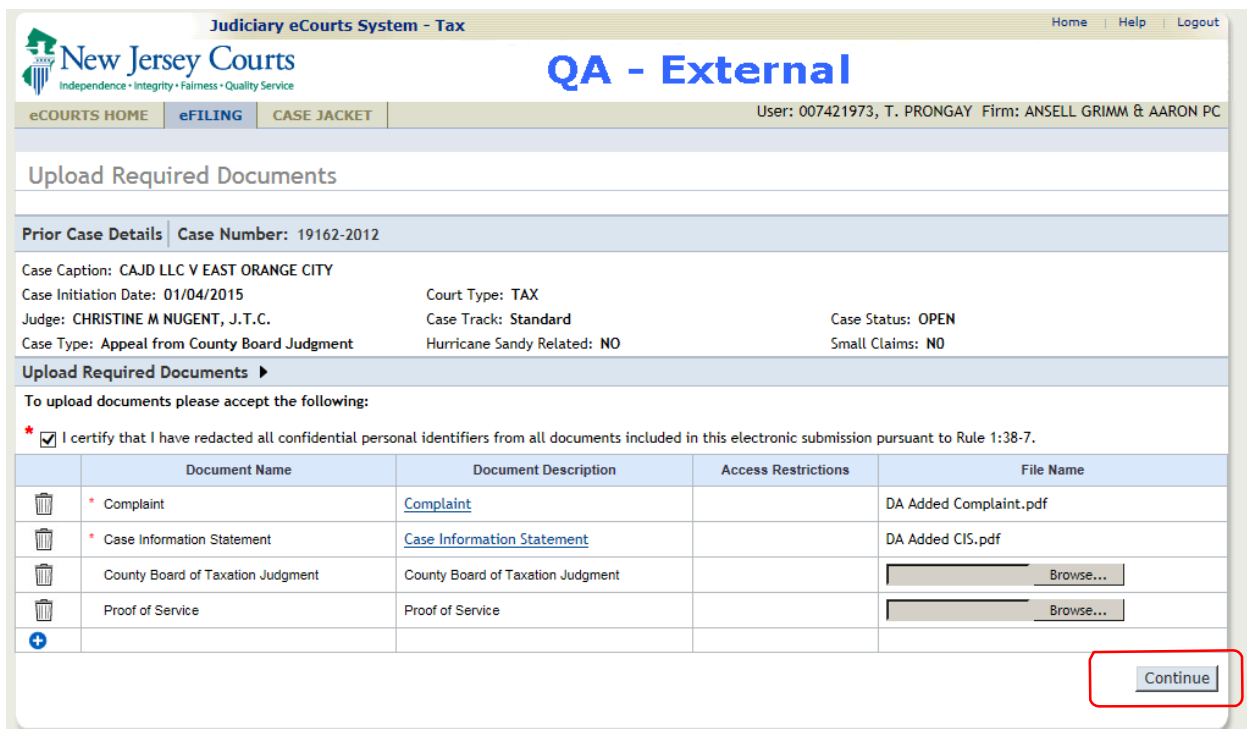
Judiciary eCourts System - Tax

Home | Help | Logout

New Jersey Courts
Independence • Integrity • Fairness • Quality Service

QA - External

eCOURTS HOME | eFILING | CASE JACKET

User: 007421973, T. PRONGAY Firm: ANSELL GRIMM & AARON PC

Upload Required Documents

Prior Case Details | Case Number: 19162-2012

Case Caption: CAJD LLC V EAST ORANGE CITY
Case Initiation Date: 01/04/2015
Court Type: TAX
Judge: CHRISTINE M NUGENT, J.T.C.
Case Track: Standard
Case Status: OPEN
Case Type: Appeal from County Board Judgment
Hurricane Sandy Related: NO
Small Claims: NO

Upload Required Documents

To upload documents please accept the following:

* I certify that I have redacted all confidential personal identifiers from all documents included in this electronic submission pursuant to Rule 1:38-7.

| | Document Name | Document Description | Access Restrictions | File Name |
|---|---|---|---|---|
| | * Complaint | Complaint | | DA Added Complaint.pdf |
| | * Case Information Statement | Case Information Statement | | DA Added CIS.pdf |
| | County Board of Taxation Judgment | County Board of Taxation Judgment | | Browse... |
| | Proof of Service | Proof of Service | | Browse... |
| | | | | |

Continue